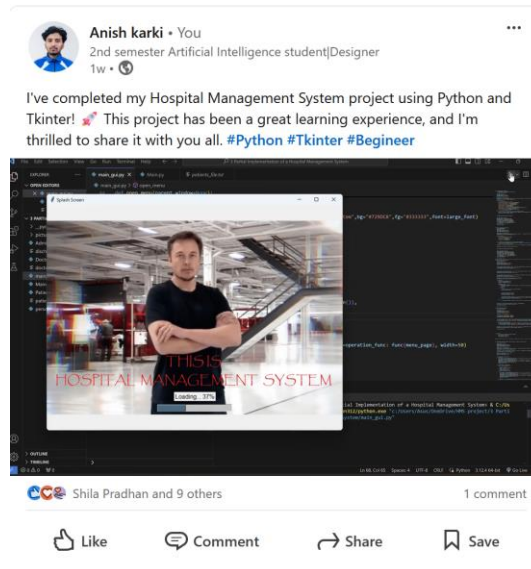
Anish karki • You
2nd semester Artificial Intelligence student|Designer
1w •

I've completed my Hospital Management System project using Python and Tkinter! 🚀 This project has been a great learning experience, and I'm thrilled to share it with you all. #Python #Tkinter #Begineer

Splash Screen

THIS IS
HOSPITAL MANAGEMENT SYSTEM
Loading... 37%

Shila Pradhan and 9 others
1 comment

Like
Comment
Share
Save